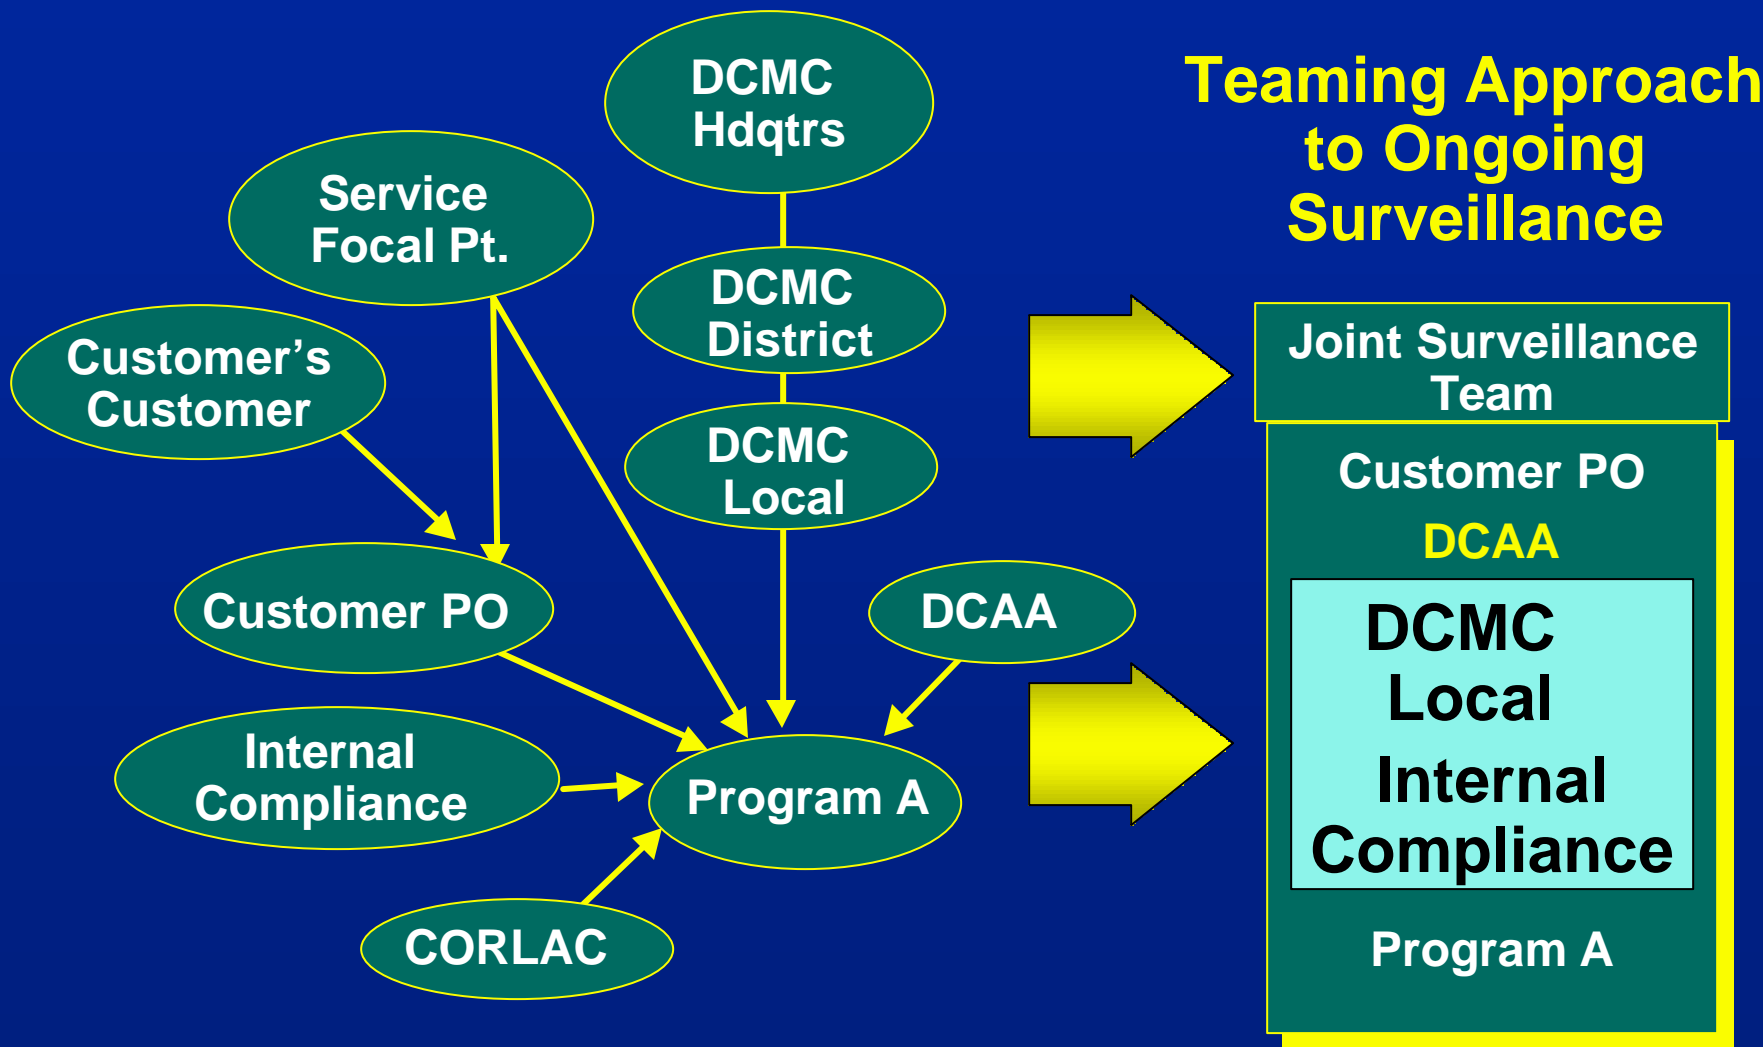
DCMC Hdqtrs

Service Focal Pt.

DCMC District

Customer's Customer

DCMC Local

Customer PO

DCAA

Internal Compliance

Program A

CORLAC

Teaming Approach to Ongoing Surveillance

Joint Surveillance Team

Customer PO

DCAA

DCMC Local

Internal Compliance

Program A